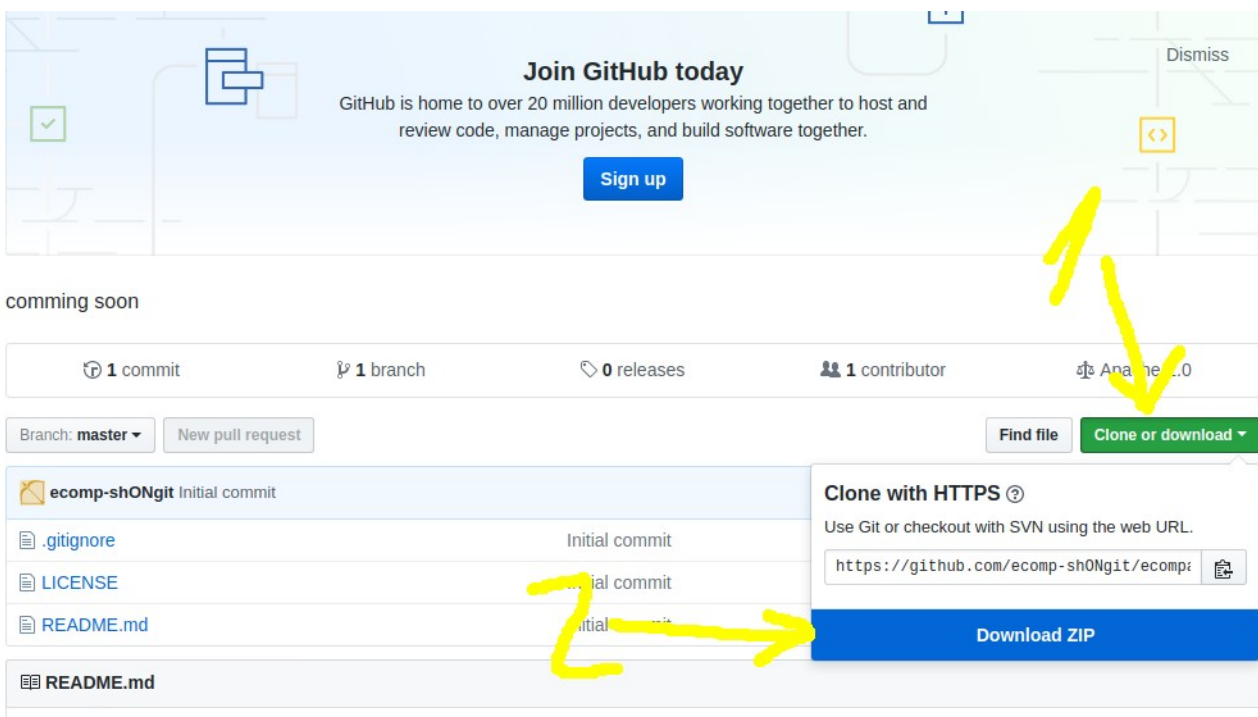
Join GitHub today

GitHub is home to over 20 million developers working together to host and review code, manage projects, and build software together.

Sign up

Dismiss

1

comming soon

1 commit | 1 branch | 0 releases | 1 contributor | Apa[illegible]e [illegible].0

Branch: master ▾ | New pull request | Find file | Clone or download ▾

ecomp-shONgit Initial commit

.gitignore | Initial commit
LICENSE | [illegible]ial commit
README.md | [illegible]itial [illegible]

2

Clone with HTTPS ?

Use Git or checkout with SVN using the web URL.

https://github.com/ecomp-shONgit/ecompa

Download ZIP

README.md